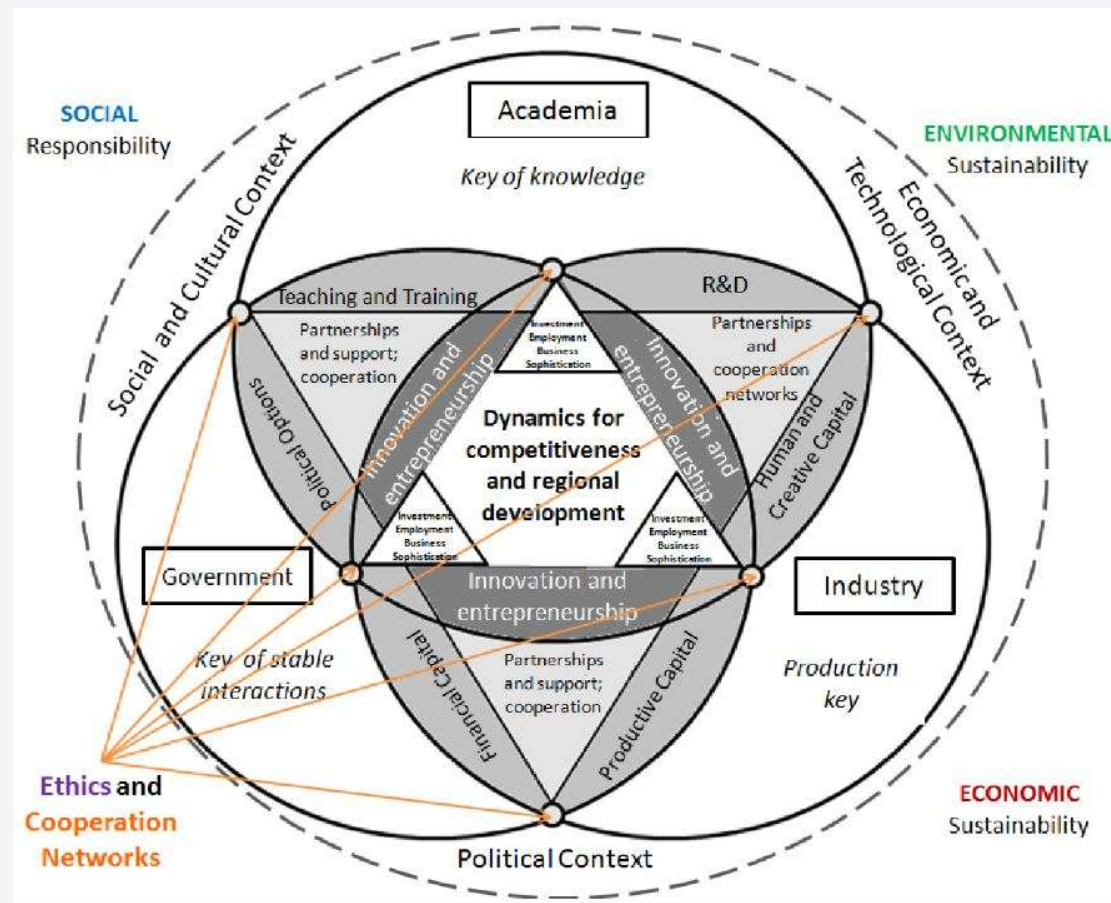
SOCIAL
Responsibility

Academia

Key of knowledge

ENVIRONMENTAL
Sustainability

Social and Cultural Context

Economic and Technological Context

Teaching and Training

R&D

Partnerships and support; cooperation

Partnerships and cooperation networks

Political Options

Innovation and entrepreneurship

Investment Employment Business Sophistication

Innovation and entrepreneurship

Human and Creative Capital

Dynamics for competitiveness and regional development

Investment Employment Business Sophistication

Investment Employment Business Sophistication

Government

Innovation and entrepreneurship

Industry

Key of stable interactions

Financial Capital

Partnerships and support; cooperation

Productive Capital

Production key

Ethics and Cooperation Networks

ECONOMIC
Sustainability

Political Context